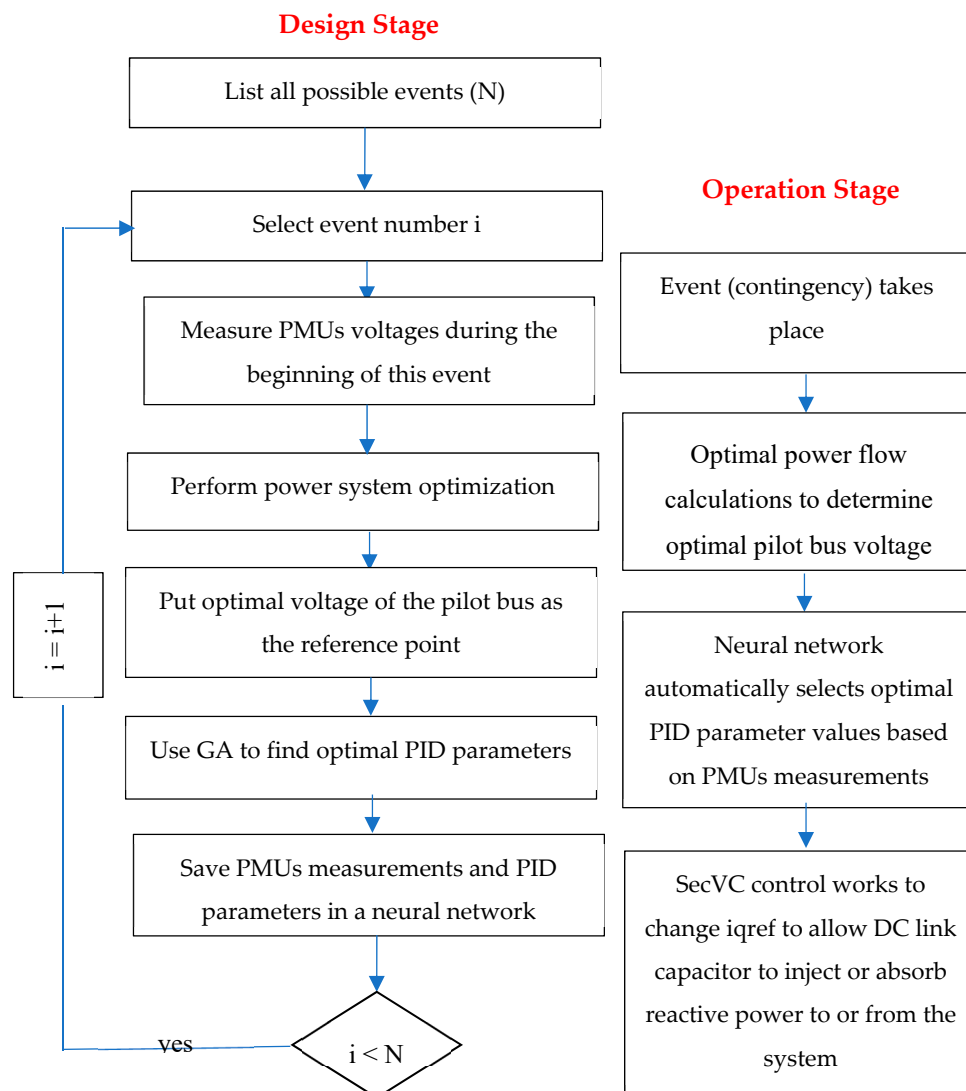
Design Stage

List all possible events (N)

Select event number i

Measure PMUs voltages during the beginning of this event

Perform power system optimization

Put optimal voltage of the pilot bus as the reference point

Use GA to find optimal PID parameters

Save PMUs measurements and PID parameters in a neural network

i < N

yes

i = i+1

Operation Stage

Event (contingency) takes place

Optimal power flow calculations to determine optimal pilot bus voltage

Neural network automatically selects optimal PID parameter values based on PMUs measurements

SecVC control works to change iqref to allow DC link capacitor to inject or absorb reactive power to or from the system